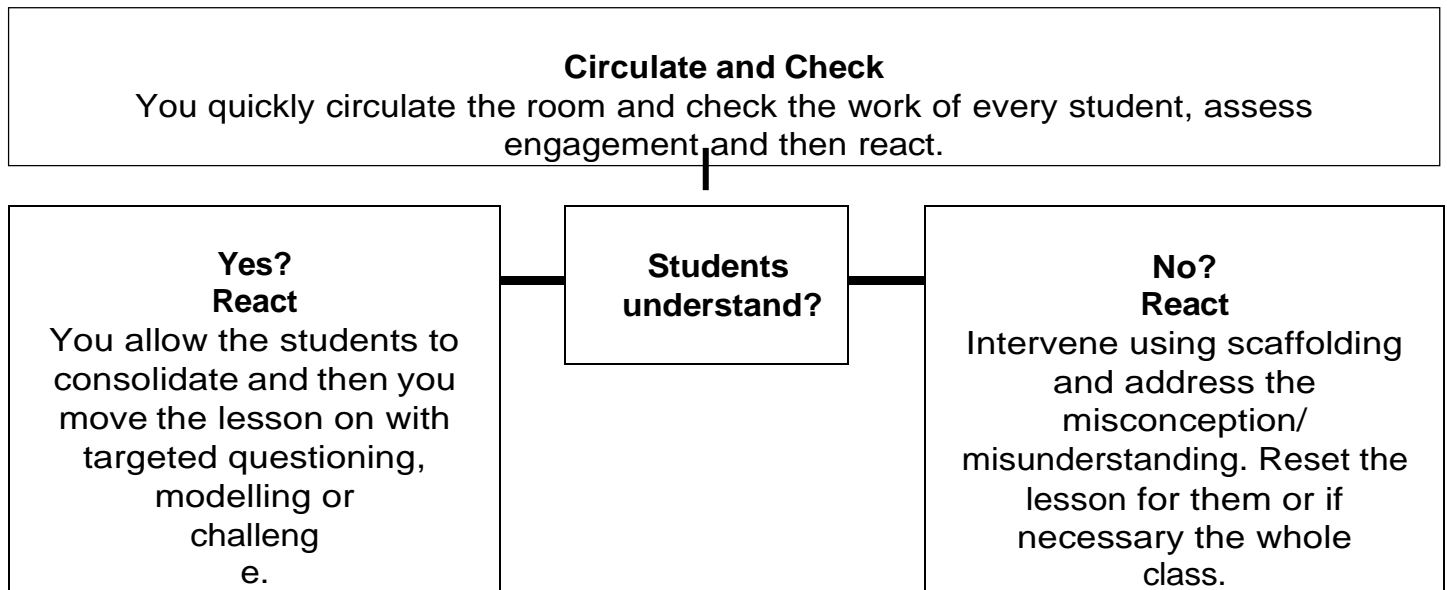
**Circulate and Check**
You quickly circulate the room and check the work of every student, assess engagement and then react.

**Yes?**
**React**
You allow the students to consolidate and then you move the lesson on with targeted questioning, modelling or challeng e.

**Students understand?**

**No?**
**React**
Intervene using scaffolding and address the misconception/ misunderstanding. Reset the lesson for them or if necessary the whole class.